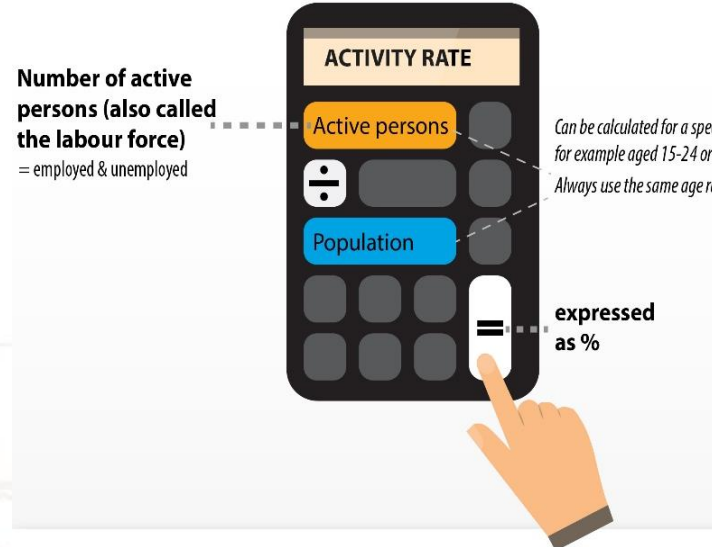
Number of active persons (also called the labour force)
= employed & unemployed

ACTIVITY RATE

Active persons

÷

Population

=

Can be calculated for a spe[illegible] for example aged 15-24 or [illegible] Always use the same age r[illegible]

expressed as %